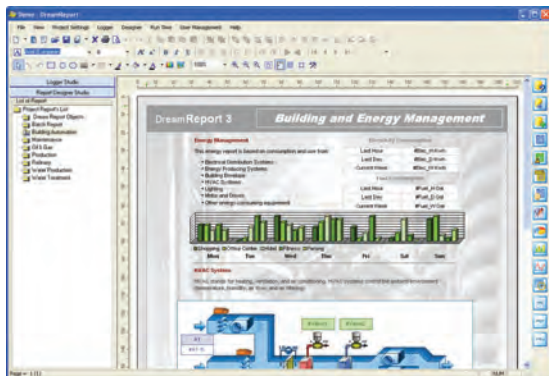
Demo - DreamReport1

File View Project Settings Logger Designer Run Time User Management Help

Logger Studio

Report Designer Studio

List of Report

Project Report's List
Dream Report Objects
Batch Report
Building Automation
Maintenance
Oil & Gas
Production
Railway
Water Production
Water Treatment

Dream Report 3

Building and Energy Management

Energy Management

This energy report is based on consumption and use from:

• Electrical Distribution Systems
• Energy Producing Systems
• Building Envelope
• HVAC Systems
• Lighting
• Motor and Drives
• Other energy consuming equipment

Electricity Consumption

| Last Hour | #Elec_H kWh |
|---|---|
| Last Day | #Elec_D kWh |
| Current Week | #Elec_W kWh |

Fuel Consumption

| Last Hour | #Fuel_H Gal |
|---|---|
| Last Day | #Fuel_D Gal |
| Current Week | #Fuel_W Gal |

Mon Tue Wed Thu Fri Sat Sun

HVAC System

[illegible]

Page = 1 (1)